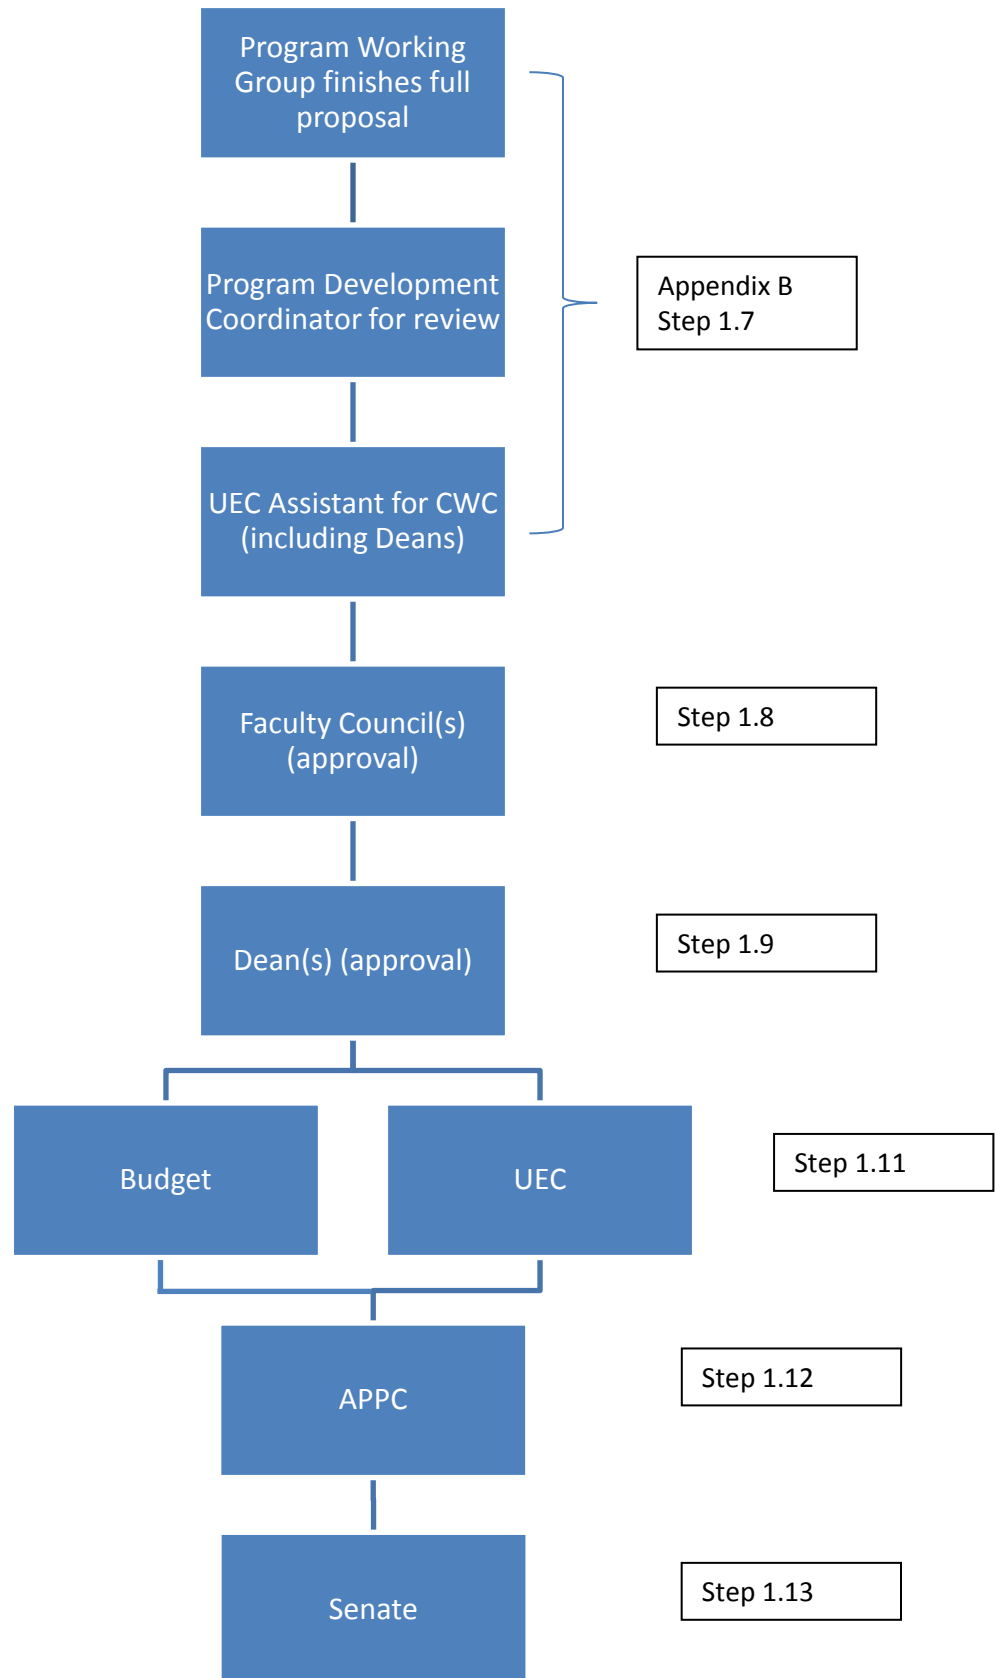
Program Working Group finishes full proposal

Program Development Coordinator for review

UEC Assistant for CWC (including Deans)

Appendix B
Step 1.7

Faculty Council(s) (approval)

Step 1.8

Dean(s) (approval)

Step 1.9

Budget

UEC

Step 1.11

APPC

Step 1.12

Senate

Step 1.13